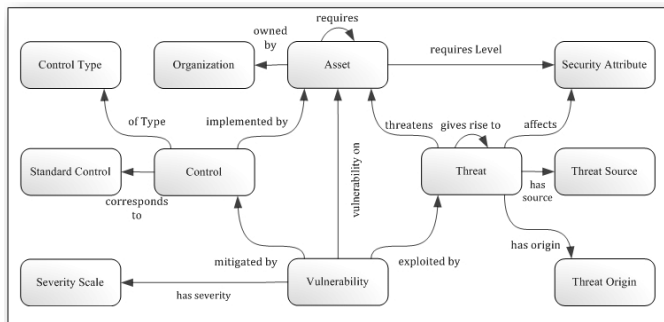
requires

owned by

Control Type

Organization

Asset

requires Level

Security Attribute

of Type

implemented by

threatens

gives rise to

affects

vulnerability on

Standard Control

Control

Threat

Threat Source

corresponds to

has source

has origin

mitigated by

exploited by

Severity Scale

Vulnerability

Threat Origin

has severity